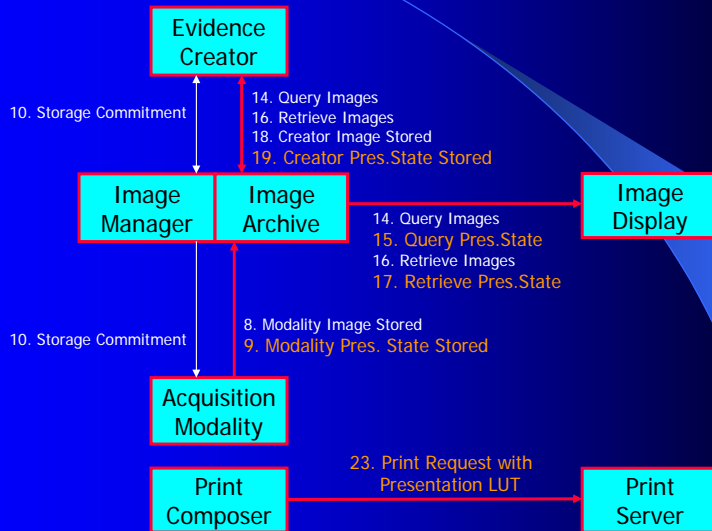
Evidence Creator

10. Storage Commitment

14. Query Images
16. Retrieve Images
18. Creator Image Stored
19. Creator Pres.State Stored

Image Manager

Image Archive

Image Display

14. Query Images
15. Query Pres.State
16. Retrieve Images
17. Retrieve Pres.State

8. Modality Image Stored
9. Modality Pres. State Stored

10. Storage Commitment

Acquisition Modality

Print Composer

23. Print Request with Presentation LUT

Print Server